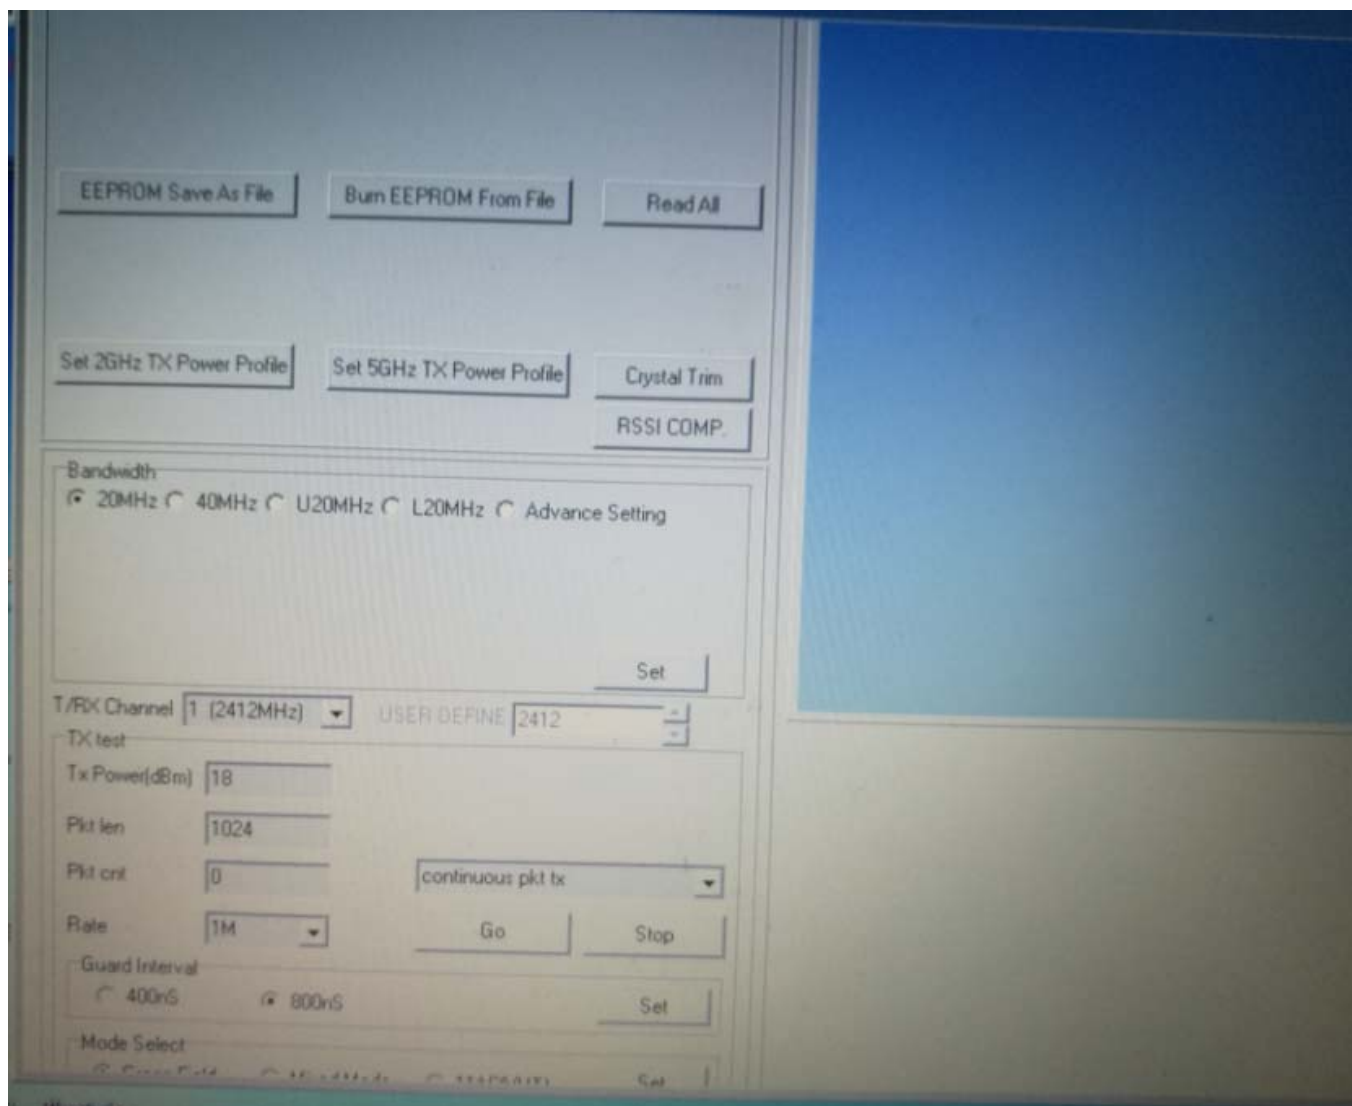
EEPROM Save As File

Burn EEPROM From File

Read All

Set 2GHz TX Power Profile

Set 5GHz TX Power Profile

Crystal Trim

RSSI COMP.

Bandwidth

20MHz 40MHz U20MHz L20MHz Advance Setting

Set

T/RX Channel 1 (2412MHz)

USER DEFINE 2412

TX test

Tx Power(dBm) 18

Pkt len 1024

Pkt cnt 0

continuous pkt tx

Rate 1M

Go

Stop

Guard Interval

400nS 800nS

Set

Mode Select

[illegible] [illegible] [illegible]

Set